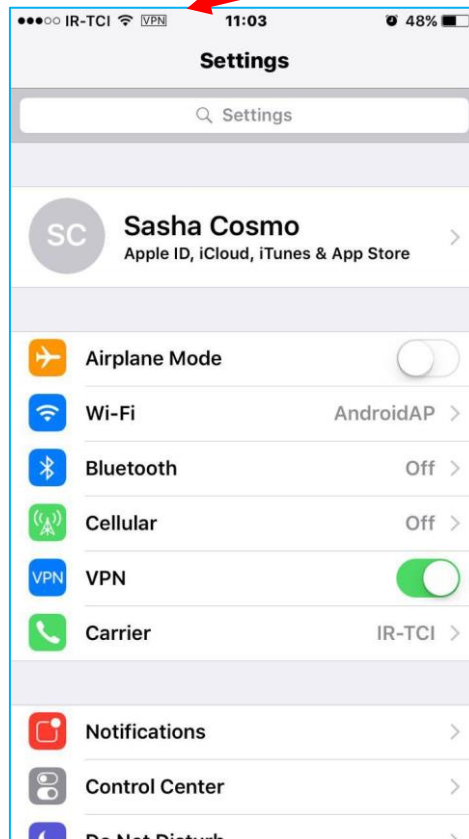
●●●○○ IR-TCI VPN 11:03 48%

Settings

Settings

SC Sasha Cosmo
Apple ID, iCloud, iTunes & App Store

Airplane Mode

Wi-Fi AndroidAP

Bluetooth Off

Cellular Off

VPN VPN

Carrier IR-TCI

Notifications

Control Center

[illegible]